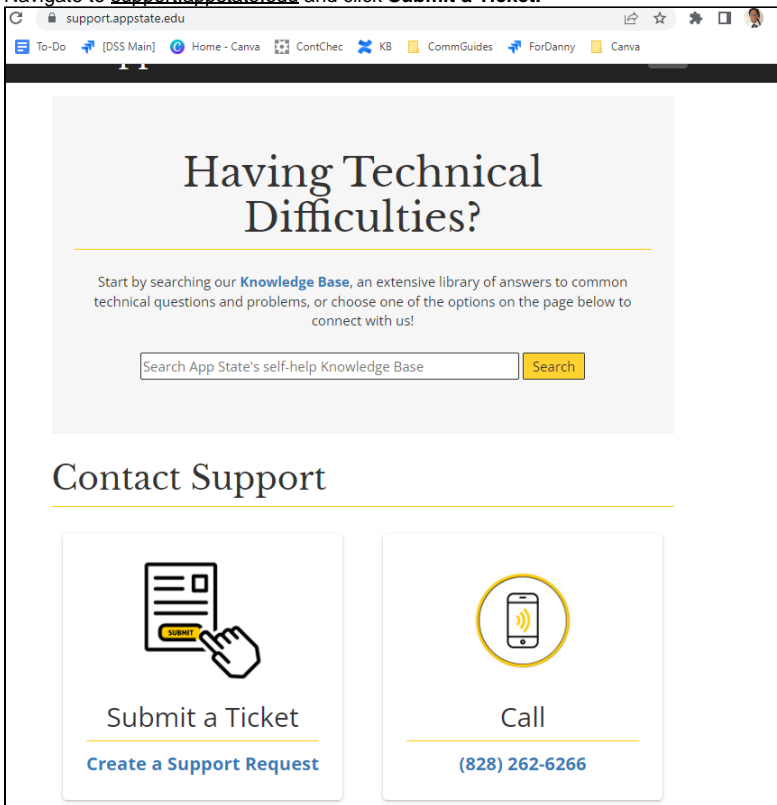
Navigate to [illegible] and click Submit a Ticket.

support.appstate.edu

To-Do [DSS Main] Home - Canva ContChec KB CommGuides ForDanny Canva

Having Technical Difficulties?

Start by searching our Knowledge Base, an extensive library of answers to common technical questions and problems, or choose one of the options on the page below to connect with us!

Search App State's self-help Knowledge Base Search

Contact Support

SUBMIT

Submit a Ticket

Create a Support Request

Call

(828) 262-6266